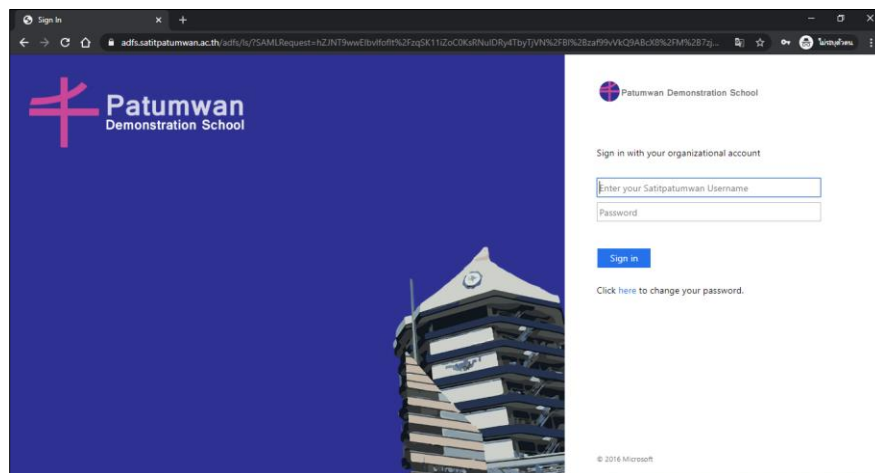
Sign In

adfs.satitpatumwan.ac.th/adfs/ls/?SAMLRequest=hZJNT9wwElbvlfofIt%2FzqSK11iZoC0KsRNuIDRy4TbyTjVN%2FBI%2Bzaf99vVkQ9ABcX8%2FM%2B7zj...

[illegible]

Patumwan
Demonstration School

Patumwan Demonstration School

Sign in with your organizational account

Enter your Satitpatumwan Username

Password

Sign in

Click here to change your password.

© 2016 Microsoft